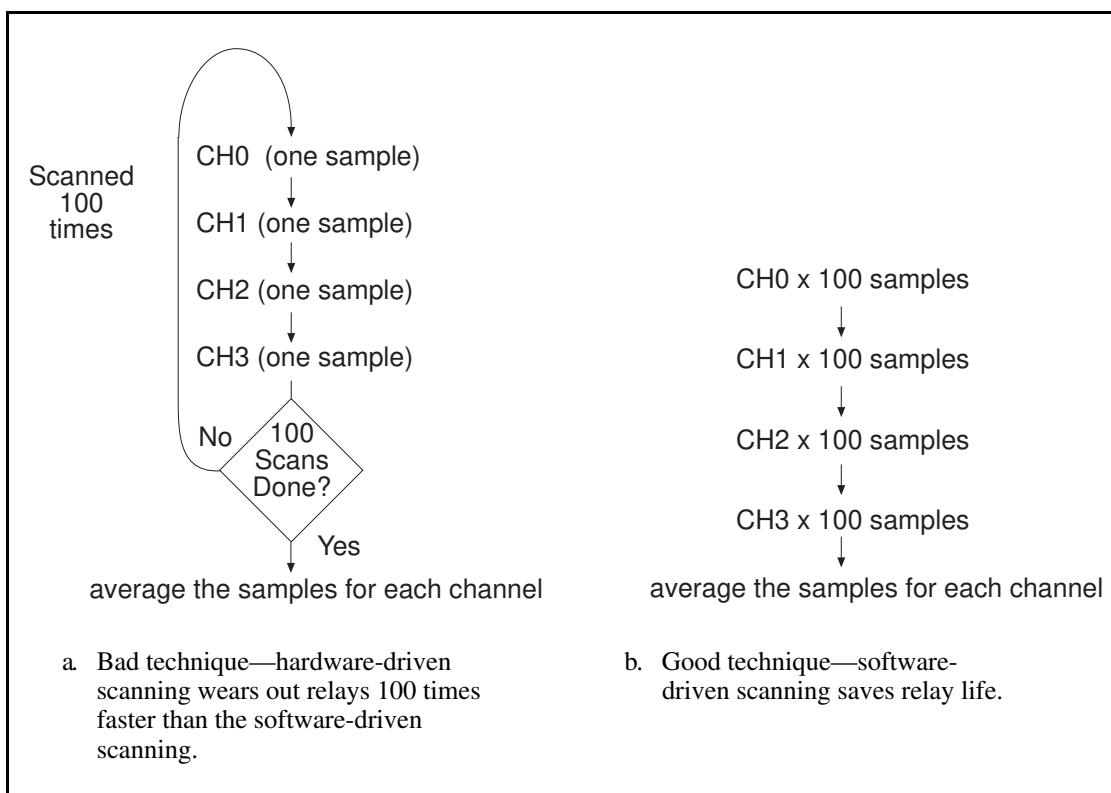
Scanned 100 times

CH0 (one sample)

CH1 (one sample)

CH2 (one sample)

CH3 (one sample)

No

100 Scans Done?

Yes

average the samples for each channel

CH0 x 100 samples

CH1 x 100 samples

CH2 x 100 samples

CH3 x 100 samples

average the samples for each channel

a. Bad technique—hardware-driven scanning wears out relays 100 times faster than the software-driven scanning.

b. Good technique—software-driven scanning saves relay life.